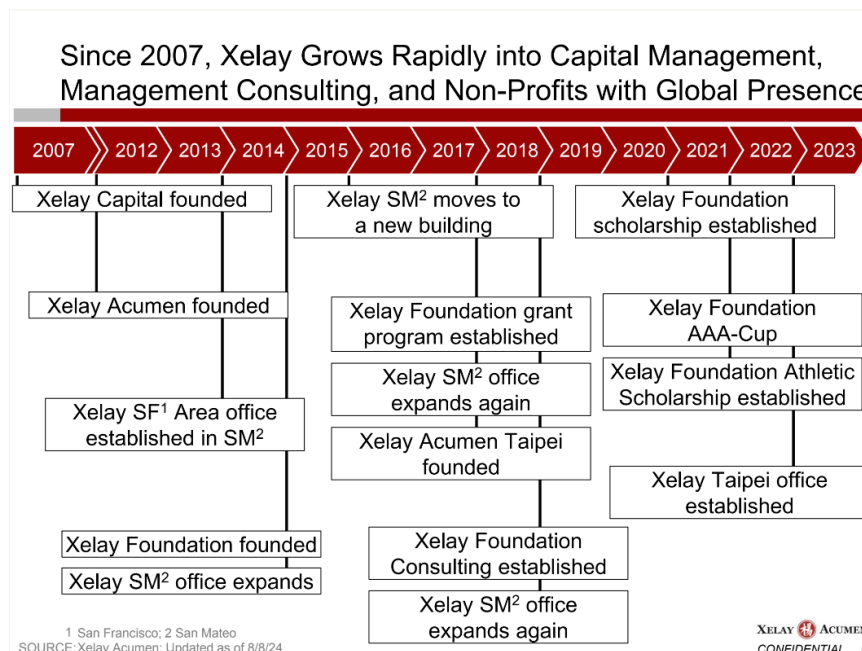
Since 2007, Xelay Grows Rapidly into Capital Management, Management Consulting, and Non-Profits with Global Presence

2007
2012
2013
2014
2015
2016
2017
2018
2019
2020
2021
2022
2023

Xelay Capital founded

Xelay Acumen founded

Xelay SF$^1$ Area office established in SM$^2$

Xelay Foundation founded

Xelay SM$^2$ office expands

Xelay SM$^2$ moves to a new building

Xelay Foundation grant program established

Xelay SM$^2$ office expands again

Xelay Acumen Taipei founded

Xelay Foundation Consulting established

Xelay SM$^2$ office expands again

Xelay Foundation scholarship established

Xelay Foundation AAA-Cup

Xelay Foundation Athletic Scholarship established

Xelay Taipei office established

1 San Francisco; 2 San Mateo
SOURCE: Xelay Acumen; Updated as of 8/8/24

XELAY ACUMEN
CONFIDENTIAL